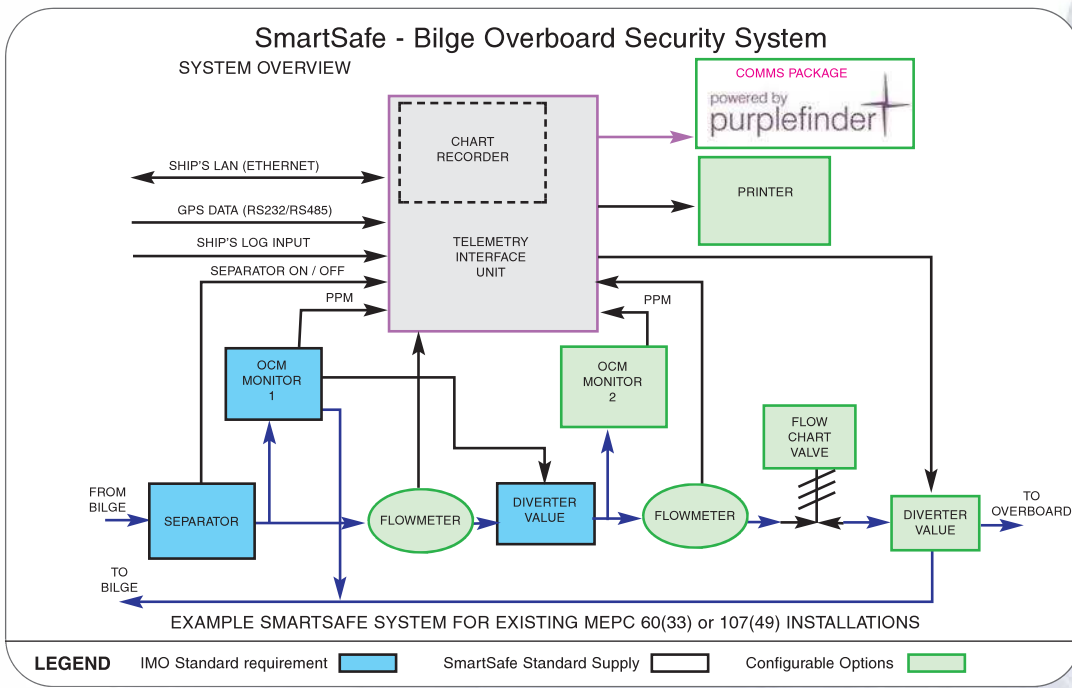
SmartSafe - Bilge Overboard Security System

SYSTEM OVERVIEW

COMMS PACKAGE

powered by purplefinder

CHART RECORDER

TELEMETRY INTERFACE UNIT

PRINTER

SHIP'S LAN (ETHERNET)

GPS DATA (RS232/RS485)

SHIP'S LOG INPUT

SEPARATOR ON / OFF

PPM

PPM

OCM MONITOR 1

OCM MONITOR 2

FLOW CHART VALVE

FROM BILGE

SEPARATOR

FLOWMETER

DIVERTER VALUE

FLOWMETER

DIVERTER VALUE

TO OVERBOARD

TO BILGE

EXAMPLE SMARTSAFE SYSTEM FOR EXISTING MEPC 60(33) or 107(49) INSTALLATIONS

LEGEND IMO Standard requirement SmartSafe Standard Supply Configurable Options